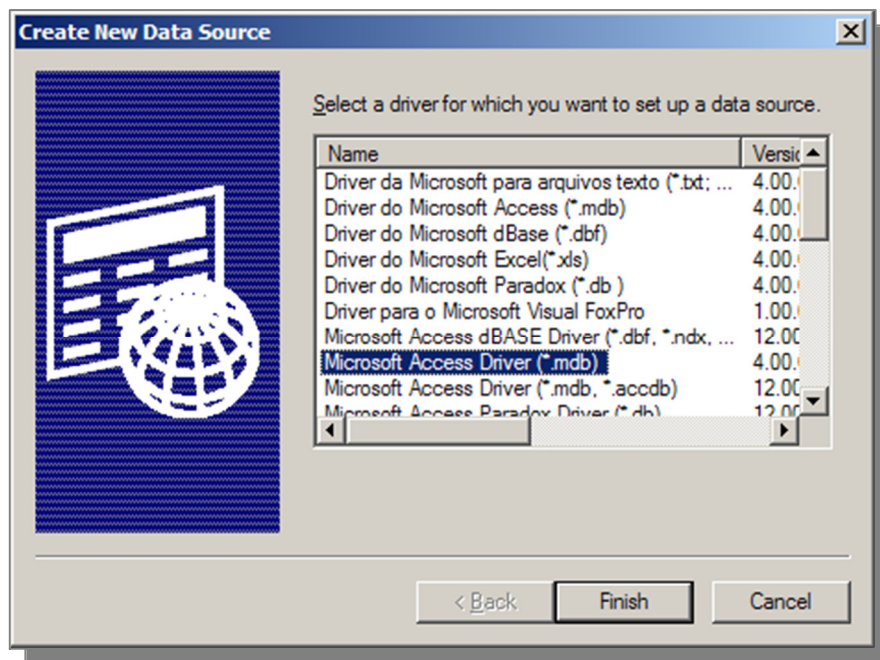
Create New Data Source

Select a driver for which you want to set up a data source.

| Name | Versi |
|---|---|
| Driver da Microsoft para arquivos texto (*.txt; ... | 4.00.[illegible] |
| Driver do Microsoft Access (*.mdb) | 4.00.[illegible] |
| Driver do Microsoft dBase (*.dbf) | 4.00.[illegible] |
| Driver do Microsoft Excel(*.xls) | 4.00.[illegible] |
| Driver do Microsoft Paradox (*.db ) | 4.00.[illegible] |
| Driver para o Microsoft Visual FoxPro | 1.00.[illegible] |
| Microsoft Access dBASE Driver (*.dbf, *.ndx, ... | 12.00 |
| Microsoft Access Driver (*.mdb) | 4.00.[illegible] |
| Microsoft Access Driver (*.mdb, *.accdb) | 12.00 |
| Microsoft Access Paradox Driver (*.db) | 12.00 |

< Back
Finish
Cancel